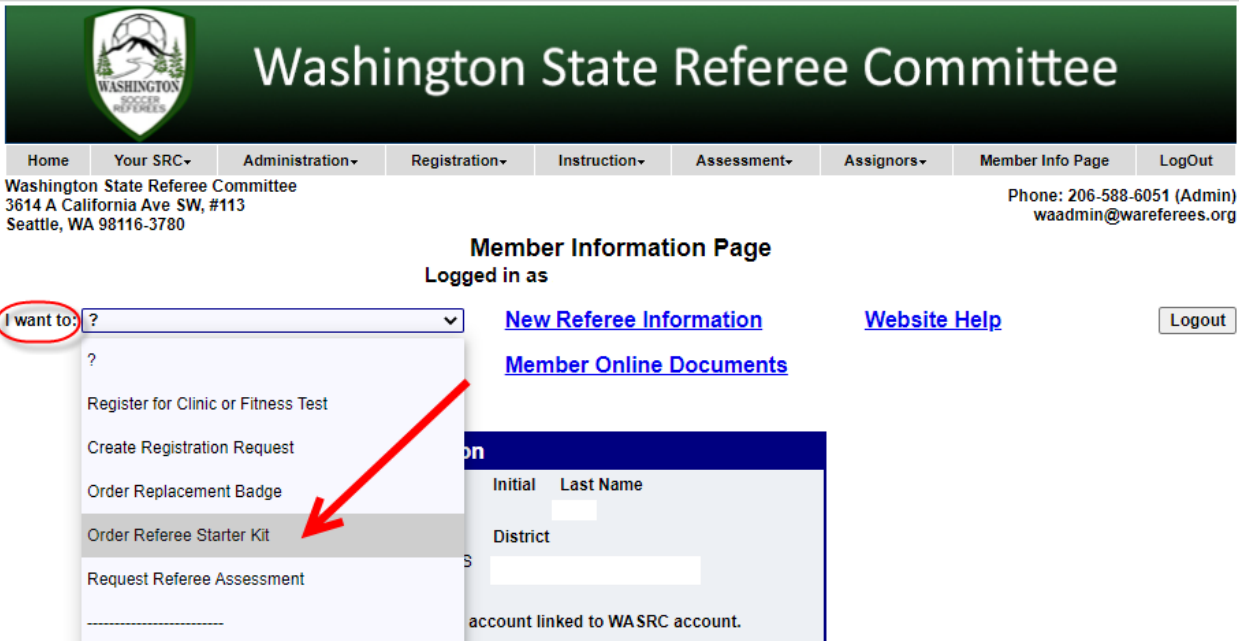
WASHINGTON SOCCER REFEREES

Washington State Referee Committee

Home | Your SRC▾ | Administration▾ | Registration▾ | Instruction▾ | Assessment▾ | Assignors▾ | Member Info Page | LogOut

Washington State Referee Committee
3614 A California Ave SW, #113
Seattle, WA 98116-3780

Phone: 206-588-6051 (Admin)
waadmin@wareferees.org

Member Information Page
Logged in as

I want to: ?

?
Register for Clinic or Fitness Test
Create Registration Request
Order Replacement Badge
Order Referee Starter Kit
Request Referee Assessment
-------------------------

New Referee Information
Website Help
Logout
Member Online Documents

on
Initial Last Name
District
S
account linked to WASRC account.